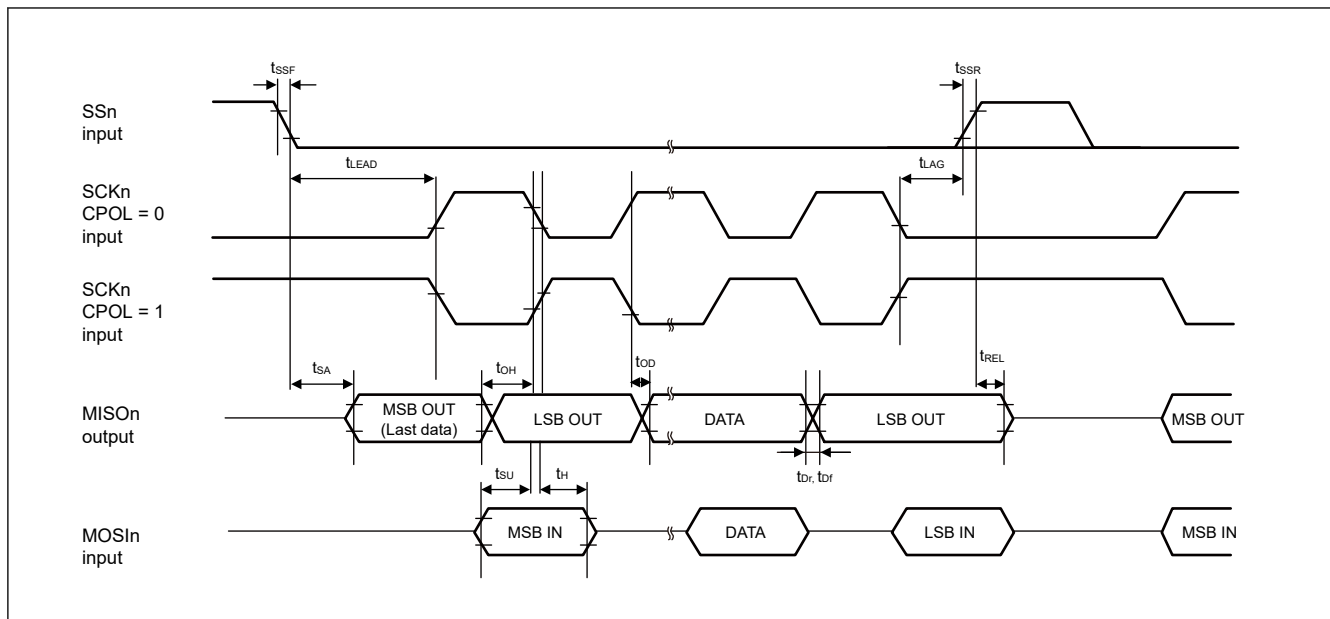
$t_{SSF}$

$t_{SSR}$

SSn input

$t_{LEAD}$

$t_{LAG}$

SCKn CPOL = 0 input

SCKn CPOL = 1 input

$t_{SA}$

$t_{OH}$

$t_{OD}$

$t_{REL}$

MISOn output

MSB OUT (Last data)

LSB OUT

DATA

LSB OUT

MSB OUT

$t_{Dr}$, $t_{Df}$

$t_{SU}$

$t_{H}$

MOSIn input

MSB IN

DATA

LSB IN

MSB IN